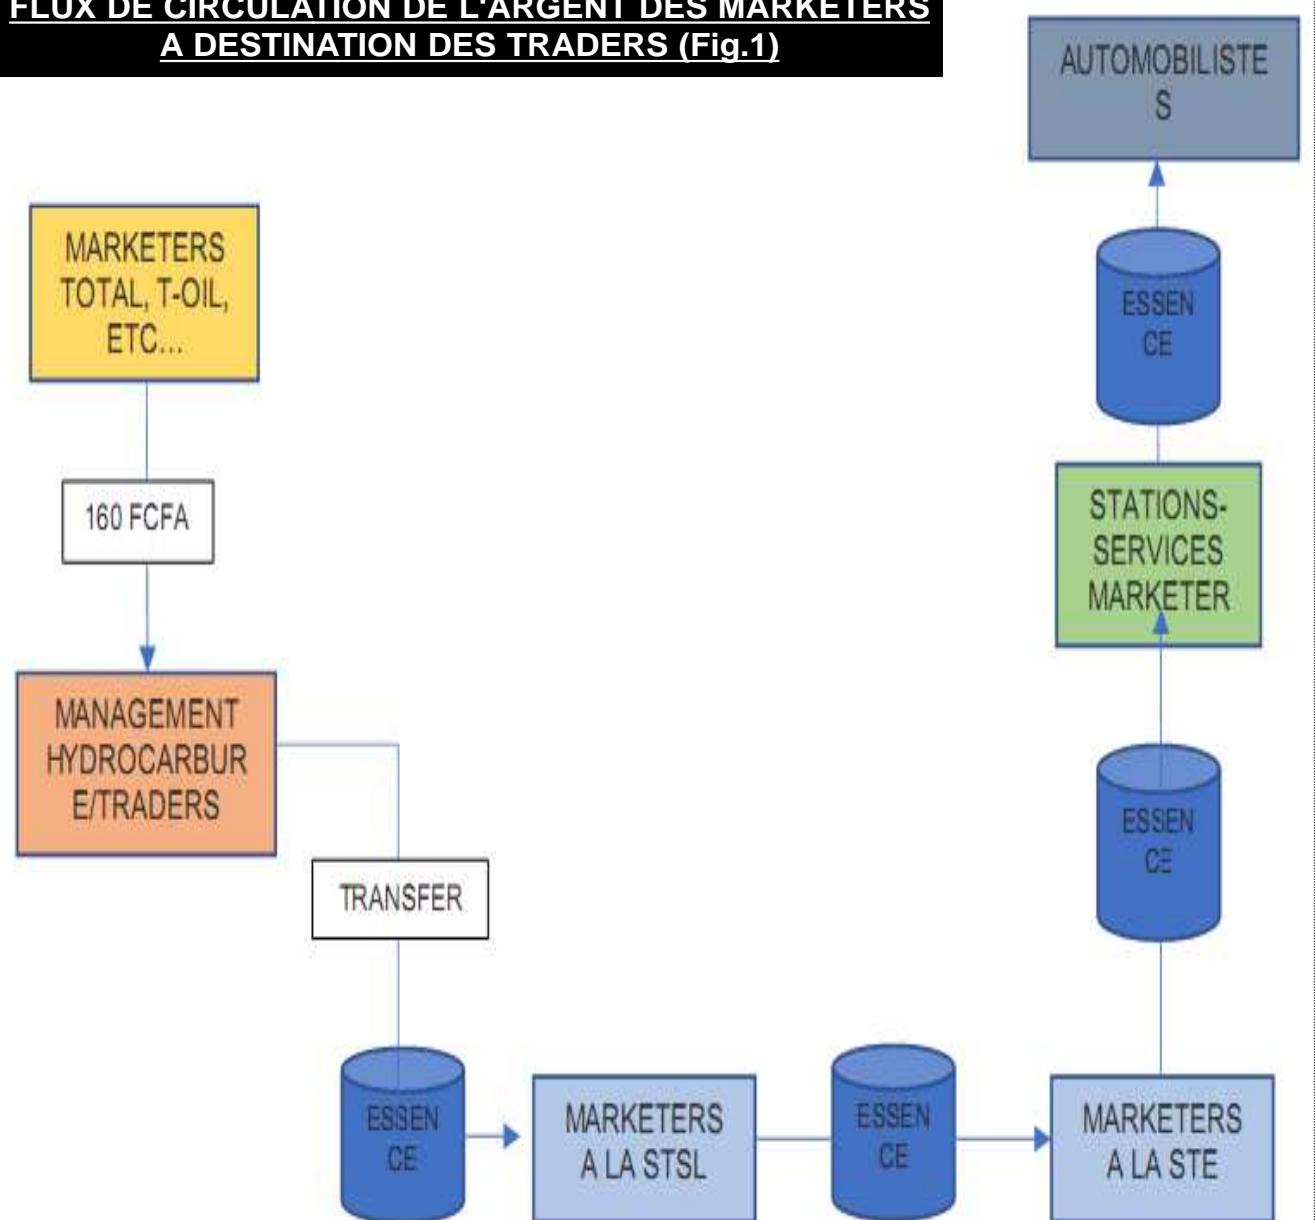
FLUX DE CIRCULATION DE L'ARGENT DES MARKETERS A DESTINATION DES TRADERS (Fig.1)

AUTOMOBILISTE S

MARKETERS TOTAL, T-OIL, ETC...

ESSEN CE

160 FCFA

STATIONS-SERVICES MARKETER

MANAGEMENT HYDROCARBUR E/TRADERS

ESSEN CE

TRANSFER

ESSEN CE

MARKETERS A LA STSL

ESSEN CE

MARKETERS A LA STE